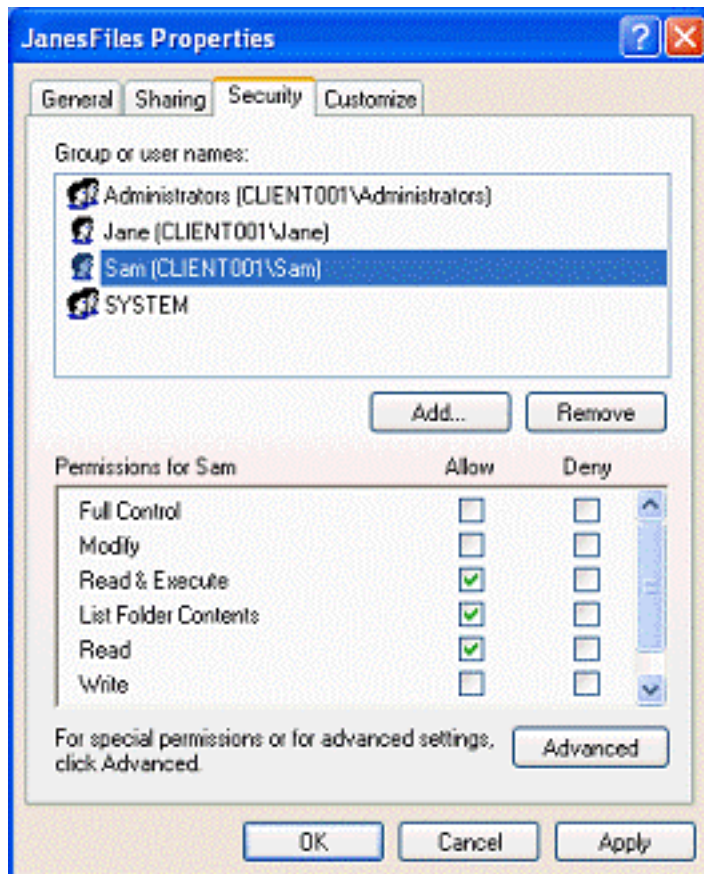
JanesFiles Properties

General Sharing Security Customize

Group or user names:

Administrators (CLIENT001\Administrators)
Jane (CLIENT001\Jane)
Sam (CLIENT001\Sam)
SYSTEM

Add... Remove

| Permissions for Sam | Allow | Deny |
|---|---|---|
| Full Control | | |
| Modify | | |
| Read & Execute | ✓ | |
| List Folder Contents | ✓ | |
| Read | ✓ | |
| Write | | |

For special permissions or for advanced settings, click Advanced.

Advanced

OK Cancel Apply